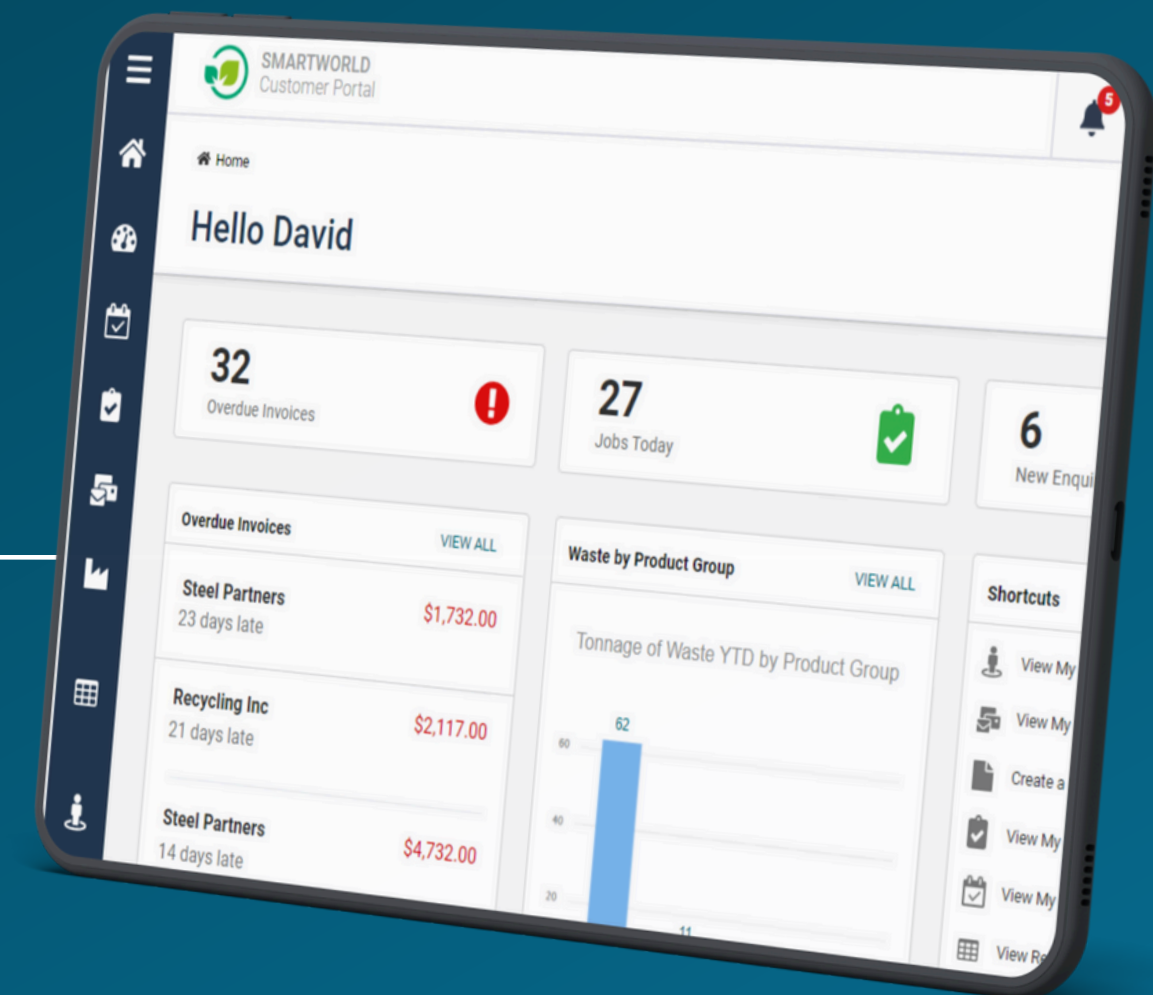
SMARTWORLD
Customer Portal

5

Home

Hello David

32
Overdue Invoices

27
Jobs Today

6
New Enqui

Overdue Invoices VIEW ALL

Steel Partners
23 days late
$1,732.00

Recycling Inc
21 days late
$2,117.00

Steel Partners
14 days late
$4,732.00

Waste by Product Group VIEW ALL

Tonnage of Waste YTD by Product Group

62
60
40
20
11

Shortcuts

View My
View My
Create a
View My
View My
View R